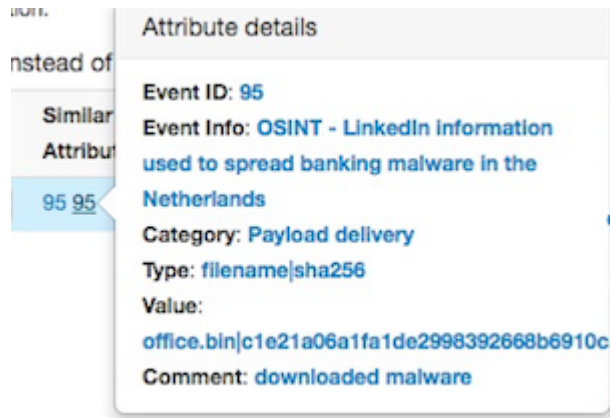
ition.

nstead of

Similar
Attribut

95 95

Attribute details

Event ID: 95
Event Info: OSINT - LinkedIn information used to spread banking malware in the Netherlands
Category: Payload delivery
Type: filename|sha256
Value:
office.bin|c1e21a06a1fa1de2998392668b6910c
Comment: downloaded malware